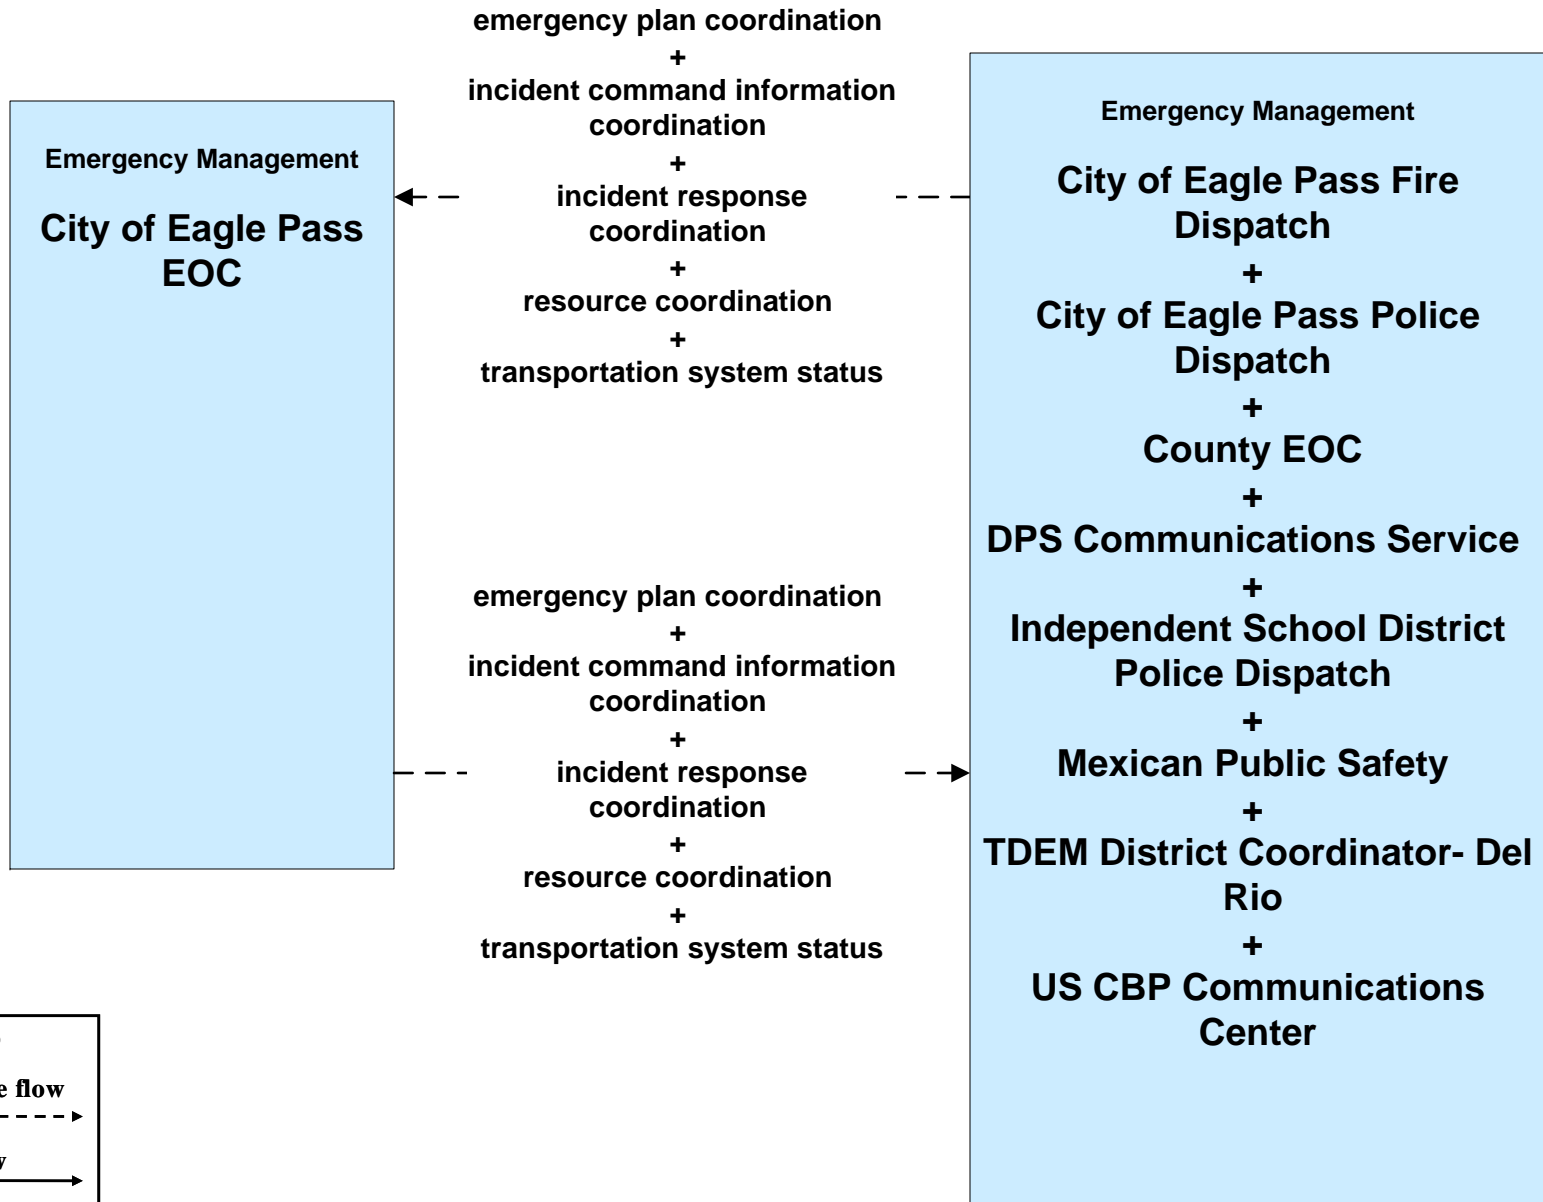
Emergency Management

City of Eagle Pass EOC

emergency plan coordination
+
incident command information coordination
+
incident response coordination
+
resource coordination
+
transportation system status

Emergency Management

City of Eagle Pass Fire Dispatch
+
City of Eagle Pass Police Dispatch
+
County EOC
+
DPS Communications Service
+
Independent School District Police Dispatch
+
Mexican Public Safety
+
TDEM District Coordinator- Del Rio
+
US CBP Communications Center

emergency plan coordination
+
incident command information coordination
+
incident response coordination
+
resource coordination
+
transportation system status

e flow

y